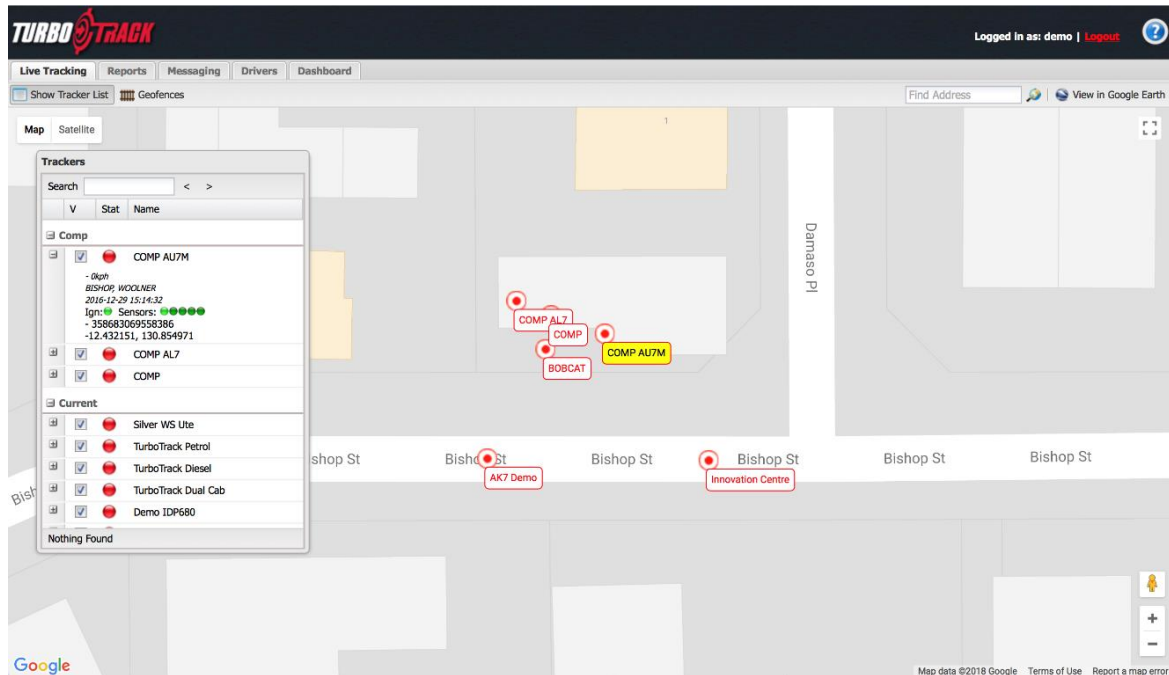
TURBO TRACK

Logged in as: demo | Logout

?

Live Tracking | Reports | Messaging | Drivers | Dashboard

Show Tracker List | Geofences

Find Address

View in Google Earth

Map | Satellite

Trackers

Search < >

| V | Stat | Name |
|---|---|---|

Comp

COMP AU7M
- 0kph
BISHOP, WOOLNER
2016-12-29 15:14:32
Ign: Sensors:
- 358683069558386
-12.432151, 130.854971

COMP AL7

COMP

Current

Silver WS Ute

TurboTrack Petrol

TurboTrack Diesel

TurboTrack Dual Cab

Demo IDP680

Nothing Found

1

Damaso Pl

COMP AL7

COMP

COMP AU7M

BOBCAT

Bish

shop St

Bisho St

AK7 Demo

Bishop St

Bishop St

Innovation Centre

Bishop St

Bishop St

Google

+

−

Map data ©2018 Google Terms of Use Report a map error